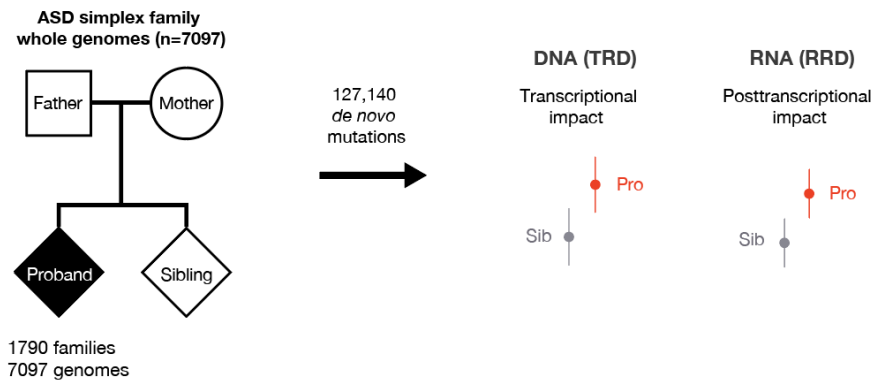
ASD simplex family whole genomes (n=7097)

Father

Mother

Proband

Sibling

1790 families
7097 genomes

127,140
*de novo*
mutations

DNA (TRD)

Transcriptional impact

Pro

Sib

RNA (RRD)

Posttranscriptional impact

Pro

Sib